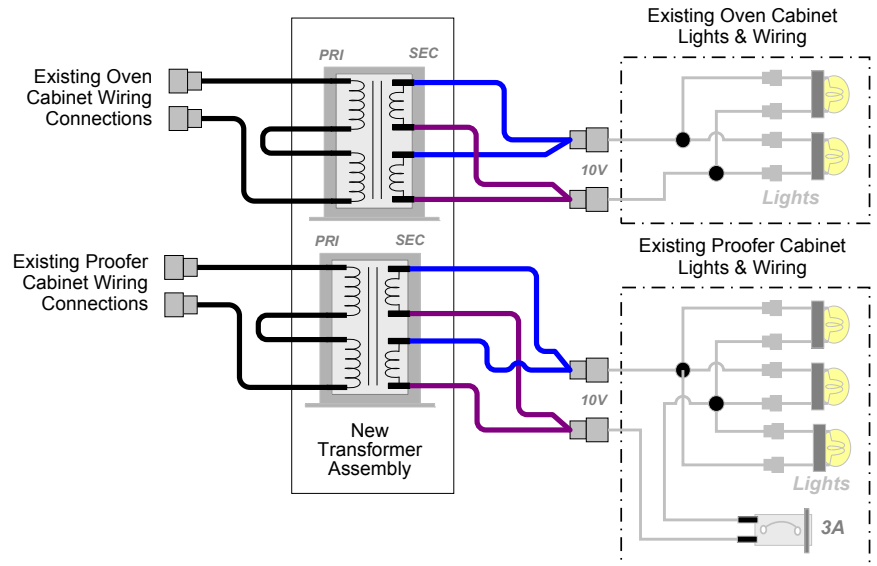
Existing Oven Cabinet Wiring Connections

PRI

SEC

Existing Oven Cabinet Lights & Wiring

10V

Lights

Existing Proofer Cabinet Wiring Connections

PRI

SEC

Existing Proofer Cabinet Lights & Wiring

10V

Lights

New Transformer Assembly

3A